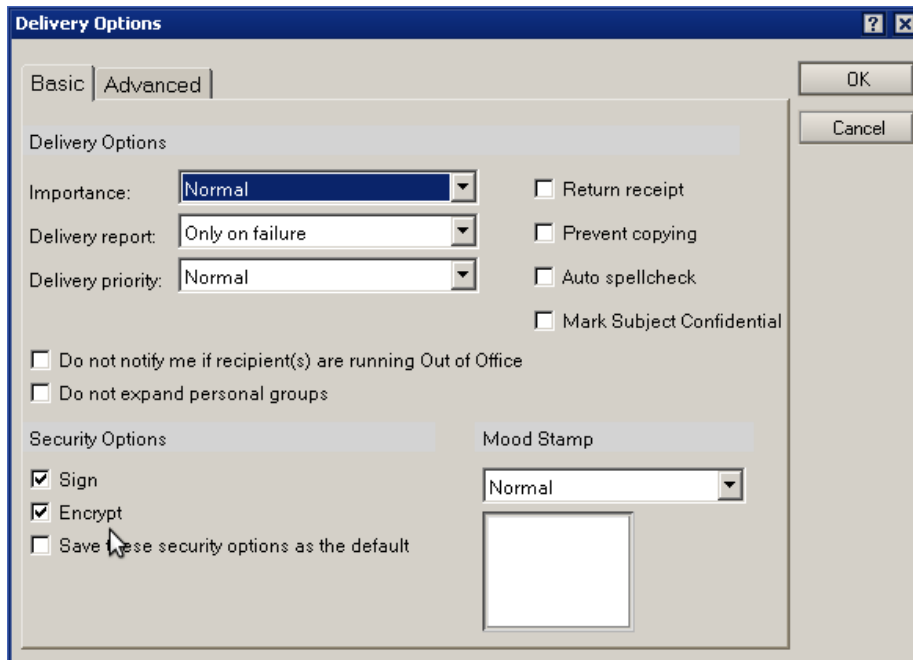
Delivery Options

?

Basic | Advanced

OK

Cancel

Delivery Options

Importance: Normal

Delivery report: Only on failure

Delivery priority: Normal

☐ Return receipt

☐ Prevent copying

☐ Auto spellcheck

☐ Mark Subject Confidential

☐ Do not notify me if recipient(s) are running Out of Office

☐ Do not expand personal groups

Security Options

☑ Sign

☑ Encrypt

☐ Save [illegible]se security options as the default

Mood Stamp

Normal